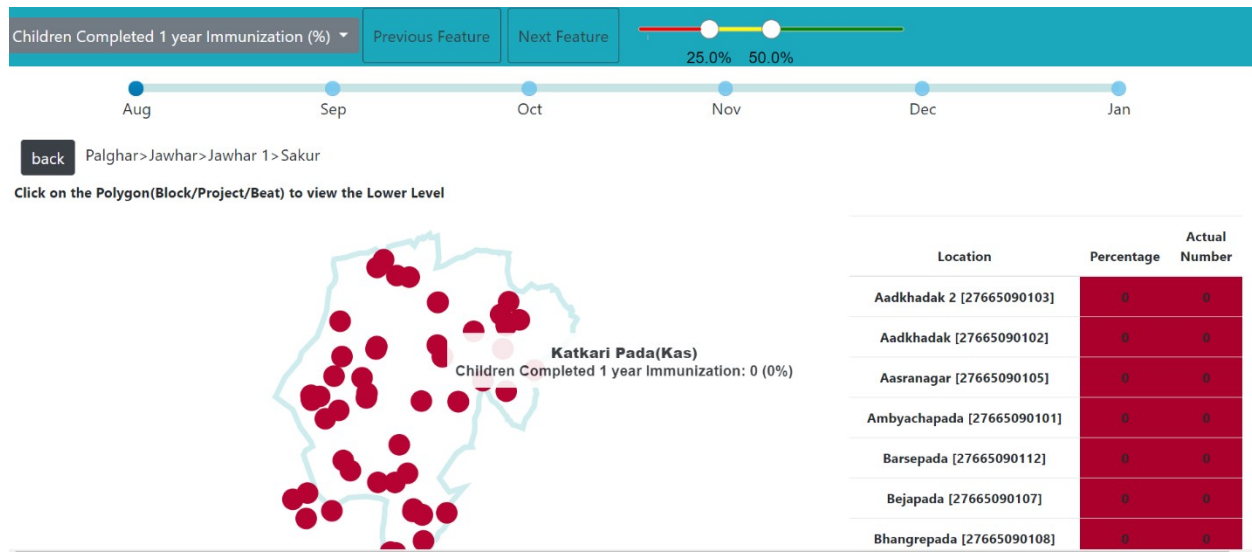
Children Completed 1 year Immunization (%) ▾ Previous Feature Next Feature
25.0% 50.0%

Aug Sep Oct Nov Dec Jan

back Palghar>Jawhar>Jawhar 1>Sakur

Click on the Polygon(Block/Project/Beat) to view the Lower Level

Katkari Pada(Kas)
Children Completed 1 year Immunization: 0 (0%)

| Location | Percentage | Actual Number |
|---|---|---|
| Aadkhadak 2 [27665090103] | 0 | 0 |
| Aadkhadak [27665090102] | 0 | 0 |
| Aasranagar [27665090105] | 0 | 0 |
| Ambyachapada [27665090101] | 0 | 0 |
| Barsepada [27665090112] | 0 | 0 |
| Bejapada [27665090107] | 0 | 0 |
| Bhangrepada [27665090108] | 0 | 0 |